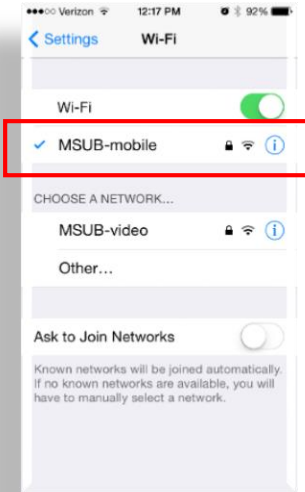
●●●○○ Verizon 12:17 PM 92%

< Settings Wi-Fi

Wi-Fi

✓ MSUB-mobile

CHOOSE A NETWORK...

MSUB-video

Other...

Ask to Join Networks

Known networks will be joined automatically. If no known networks are available, you will have to manually select a network.